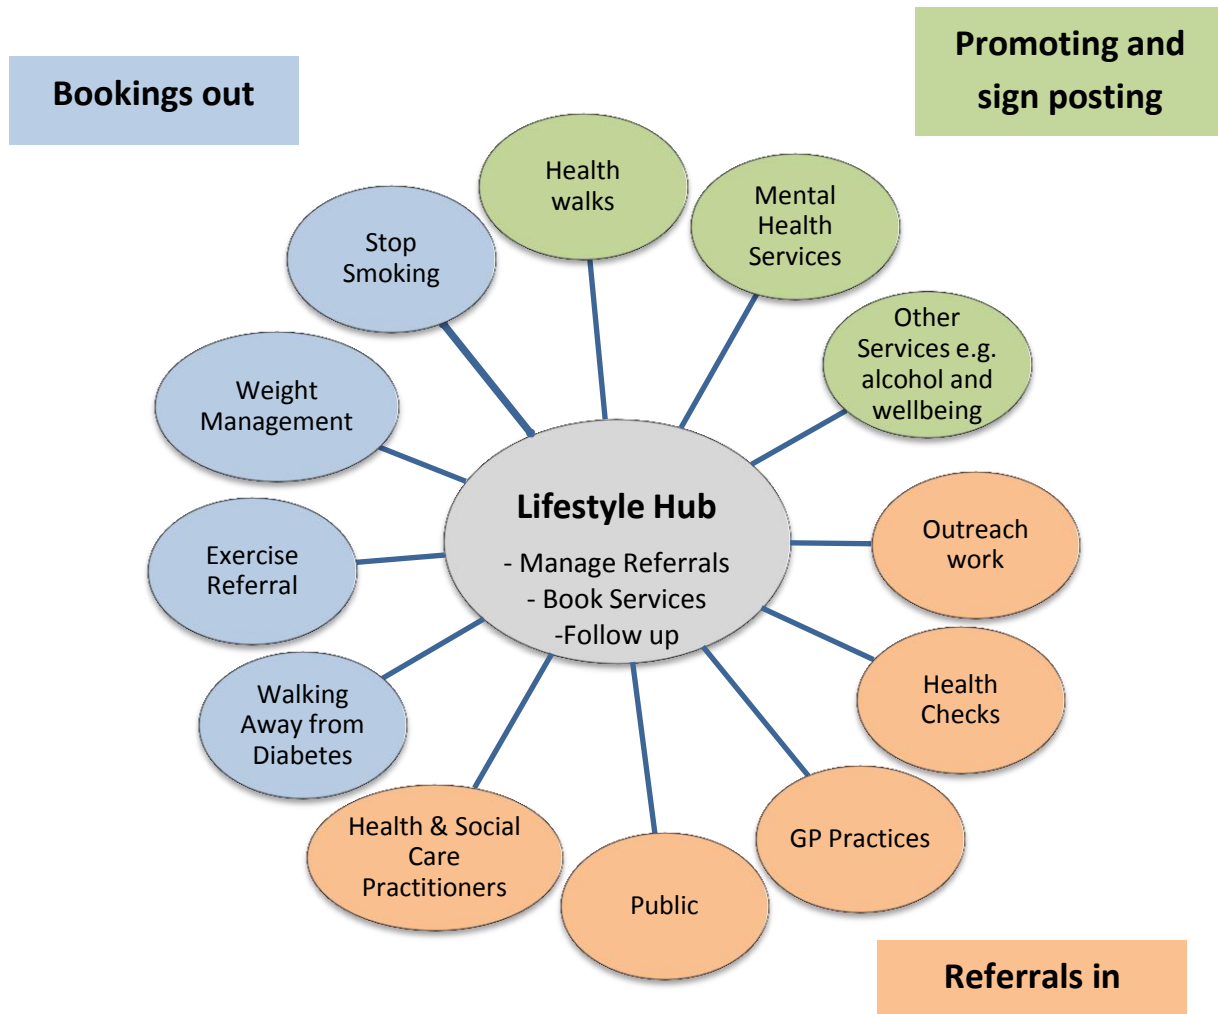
Bookings out

Promoting and sign posting

Health walks

Mental Health Services

Stop Smoking

Other Services e.g. alcohol and wellbeing

Weight Management

Lifestyle Hub
- Manage Referrals
- Book Services
-Follow up

Exercise Referral

Outreach work

Health Checks

Walking Away from Diabetes

Health & Social Care Practitioners

Public

GP Practices

Referrals in